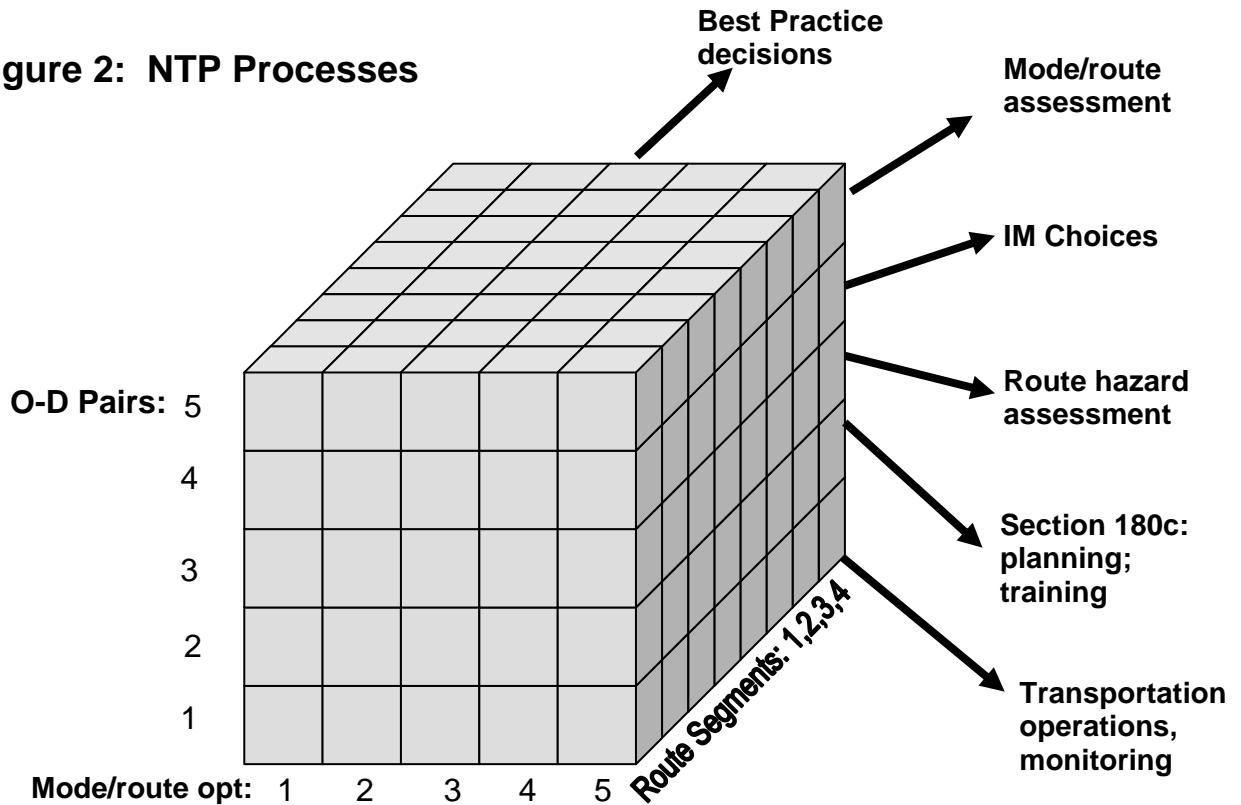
gure 2: NTP Processes

Best Practice decisions

Mode/route assessment

IM Choices

Route hazard assessment

Section 180c: planning; training

Transportation operations, monitoring

O-D Pairs: 5

4

3

2

1

Mode/route opt: 1 2 3 4 5

Route Segments: 1,2,3,4